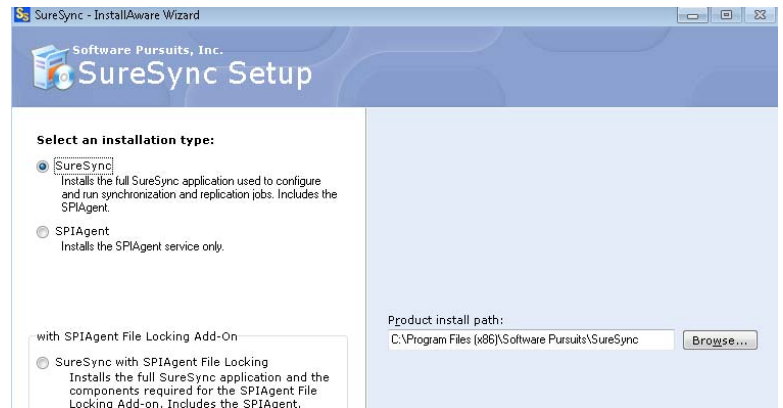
SureSync - InstallAware Wizard

Software Pursuits, Inc.
SureSync Setup

Select an installation type:

SureSync
Installs the full SureSync application used to configure and run synchronization and replication jobs. Includes the SPIAgent.

SPIAgent
Installs the SPIAgent service only.

with SPIAgent File Locking Add-On

SureSync with SPIAgent File Locking
Installs the full SureSync application and the components required for the SPIAgent File Locking Add-on. Includes the SPIAgent.

Product install path:
C:\Program Files (x86)\Software Pursuits\SureSync
Browse...